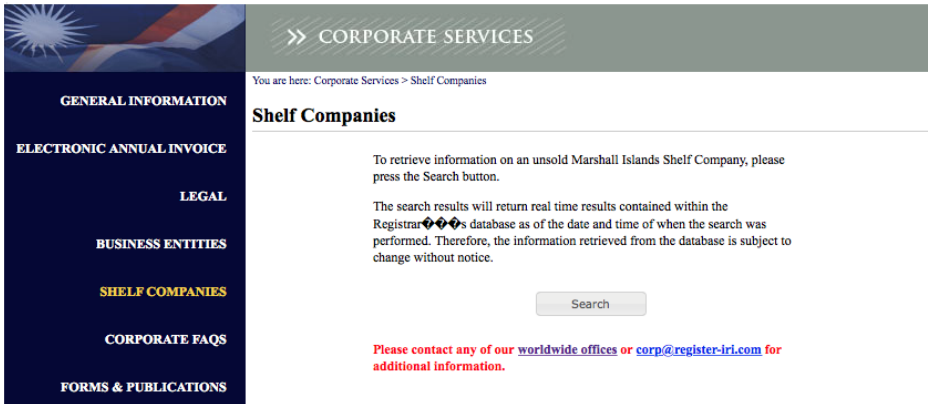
GENERAL INFORMATION

ELECTRONIC ANNUAL INVOICE

LEGAL

BUSINESS ENTITIES

SHELF COMPANIES

CORPORATE FAQS

FORMS & PUBLICATIONS

» CORPORATE SERVICES

You are here: Corporate Services > Shelf Companies

Shelf Companies

To retrieve information on an unsold Marshall Islands Shelf Company, please press the Search button.

The search results will return real time results contained within the Registrar���s database as of the date and time of when the search was performed. Therefore, the information retrieved from the database is subject to change without notice.

Search

Please contact any of our worldwide offices or corp@register-iri.com for additional information.